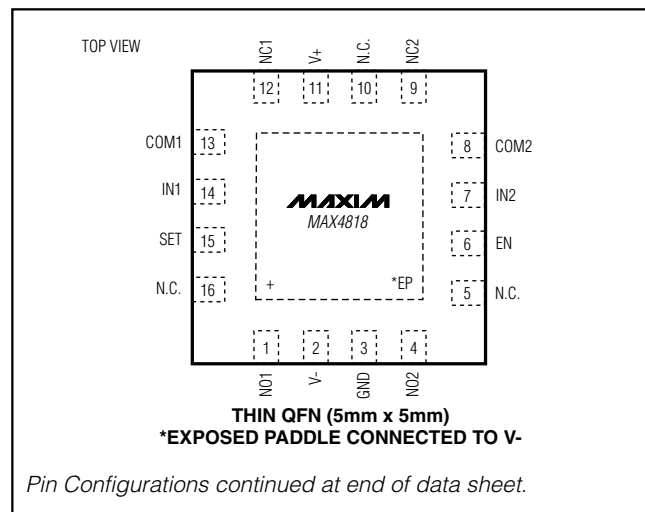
TOP VIEW

NC1 V+ N.C. NC2

12 11 10 9

COM1 13
IN1 14
SET 15
N.C. 16

8 COM2
7 IN2
6 EN
5 N.C.

MAXIM
MAX4818

+

*EP

1 2 3 4

NO1 V- GND NO2

THIN QFN (5mm x 5mm)
*EXPOSED PADDLE CONNECTED TO V-

Pin Configurations continued at end of data sheet.